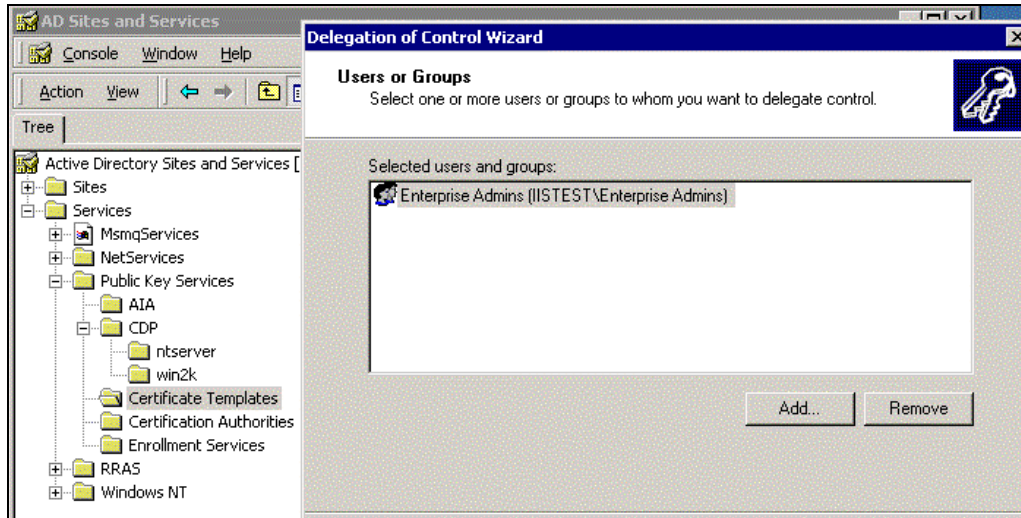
AD Sites and Services

Console Window Help

Action View

Tree

Active Directory Sites and Services [
Sites
Services
MsmqServices
NetServices
Public Key Services
AIA
CDP
ntserver
win2k
Certificate Templates
Certification Authorities
Enrollment Services
RRAS
Windows NT

Delegation of Control Wizard

Users or Groups
Select one or more users or groups to whom you want to delegate control.

Selected users and groups:

Enterprise Admins (IISTEST\Enterprise Admins)

Add...

Remove